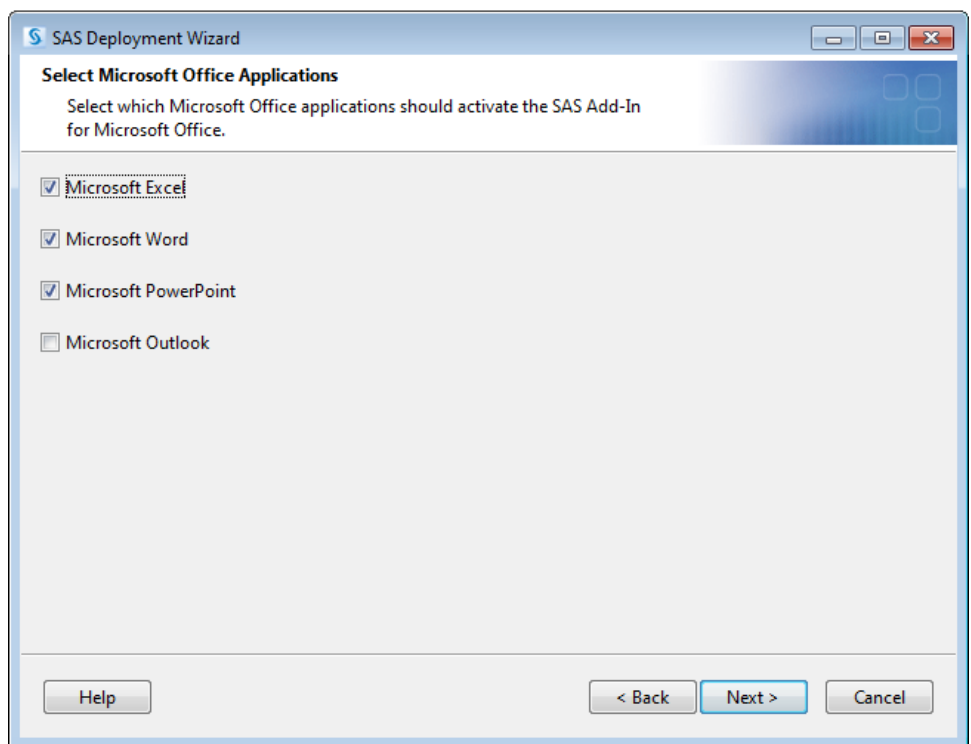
SAS Deployment Wizard

Select Microsoft Office Applications

Select which Microsoft Office applications should activate the SAS Add-In for Microsoft Office.

Microsoft Excel

Microsoft Word

Microsoft PowerPoint

Microsoft Outlook

Help

< Back

Next >

Cancel